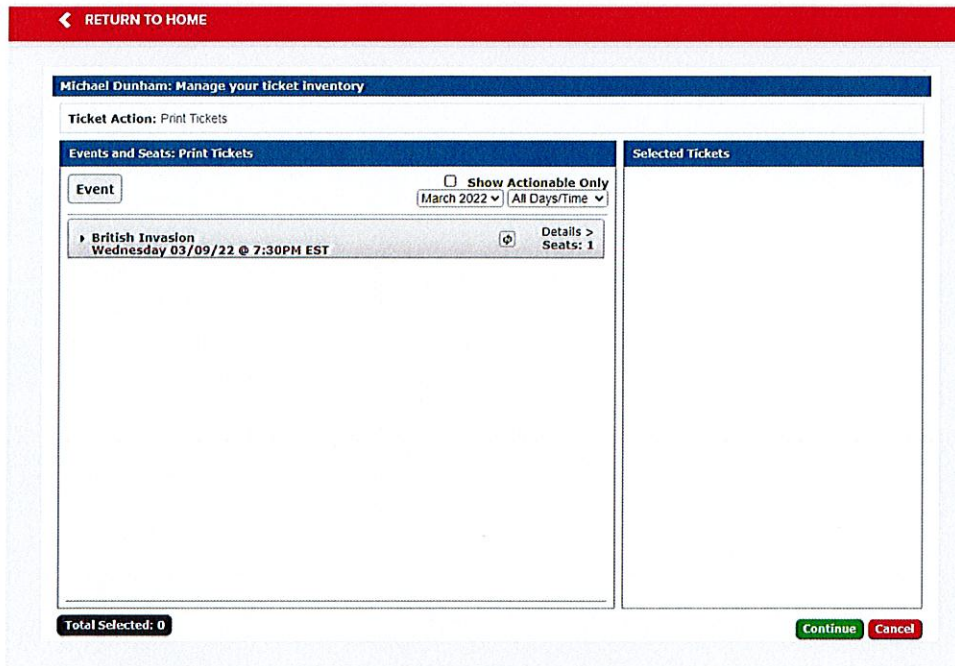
RETURN TO HOME

Michael Dunham: Manage your ticket inventory

Ticket Action: Print Tickets

Events and Seats: Print Tickets

Selected Tickets

Event

Show Actionable Only

March 2022 All Days/Time

British Invasion
Wednesday 03/09/22 @ 7:30PM EST

Details >
Seats: 1

Total Selected: 0

Continue Cancel